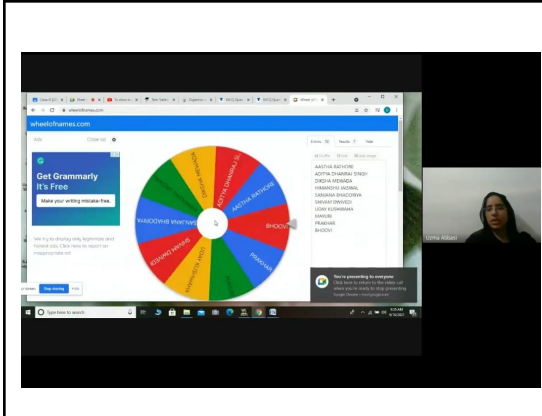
wheelofnames.com

wheelofnames.com

Ads

Close ad

Get Grammarly
It's Free

Make your writing mistake-free.

We try to display only legitimate and honest ads. Click here to report an inappropriate ad.

AADITYA DHANRAJ SI

AATHIA RATHORE

BHOOVI

PRAKHAR

DIKSHA MENARIA

SANJANA BHADORIYA

HIMANSHU JAISWAL

UDAY KUSHWAHA

Entries

Results

Hide

AATHIA RATHORE
ADITYA DHANRAJ SINGH
DIKSHA MENARIA
HIMANSHU JAISWAL
SANJANA BHADORIYA
SAKSHI DWIVEDI
UDAY KUSHWAHA
MANSHI
PRAKHAR
BHOOVI

You're presenting to everyone

Stop sharing

Hide

Type here to search

Uzma Abbasi